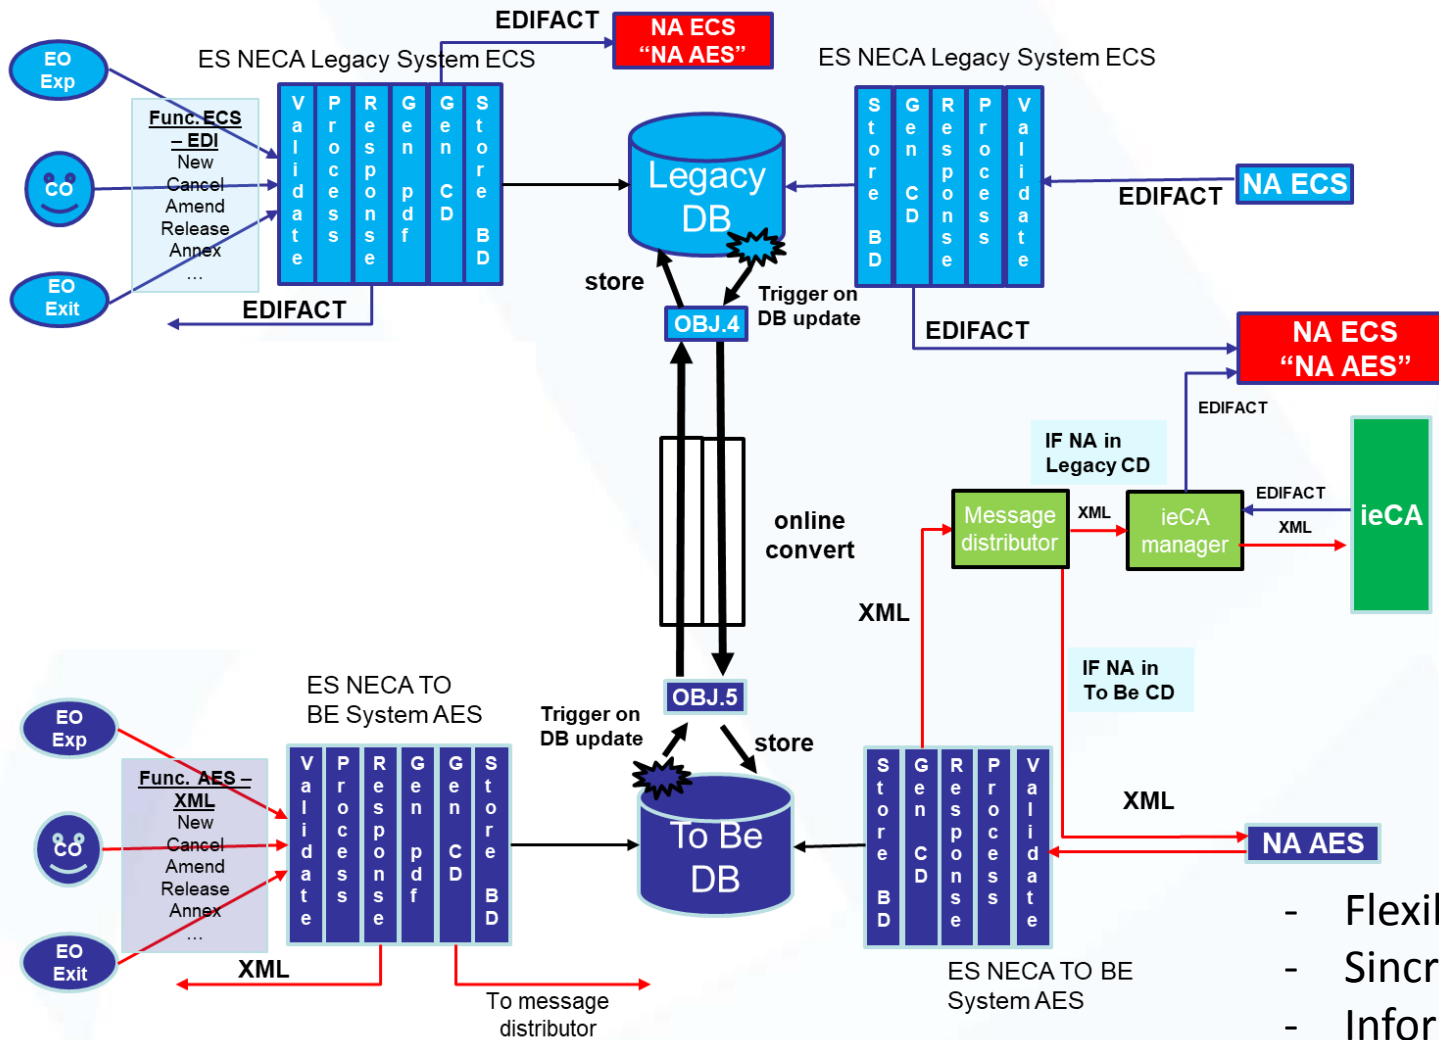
EDIFACT

NA ECS
"NA AES"

ES NECA Legacy System ECS

ES NECA Legacy System ECS

EO
Exp

CO

EO
Exit

Func. ECS
– EDI
New
Cancel
Amend
Release
Annex
...

Validate | Process | Response | Gen pdf | Gen CD | Store BD

Legacy
DB

Store BD | Gen CD | Response | Process | Validate

EDIFACT

NA ECS

EDIFACT

store

Trigger on
DB update

OBJ.4

EDIFACT

NA ECS
"NA AES"

EDIFACT

IF NA in
Legacy CD

online
convert

Message
distributor

XML

ieCA
manager

EDIFACT

XML

ieCA

XML

IF NA in
To Be CD

ES NECA TO
BE System AES

OBJ.5

Trigger on
DB update

store

EO
Exp

Func. AES –
XML
New
Cancel
Amend
Release
Annex
...

CO

EO
Exit

Validate | Process | Response | Gen pdf | Gen CD | Store BD

To Be
DB

Store BD | Gen CD | Response | Process | Validate

XML

NA AES

XML

To message
distributor

ES NECA TO BE
System AES

- Flexil
- Sincr
- Infor